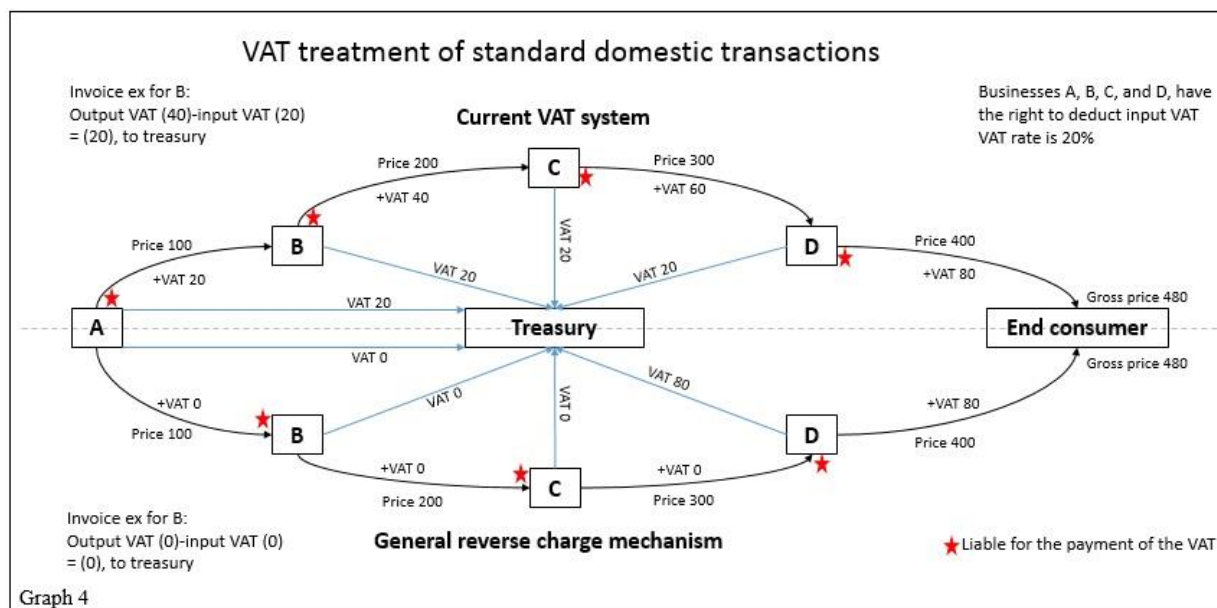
VAT treatment of standard domestic transactions

Invoice ex for B:
Output VAT (40)-input VAT (20)
= (20), to treasury

Current VAT system

Businesses A, B, C, and D, have the right to deduct input VAT
VAT rate is 20%

Price 200
+VAT 40
C
Price 300
+VAT 60
VAT 20
Price 100
+VAT 20
B
VAT 20
VAT 20
D
Price 400
+VAT 80
Gross price 480
A
VAT 20
Treasury
End consumer
VAT 0
Gross price 480
VAT 80
+VAT 0
Price 100
VAT 0
VAT 0
B
D
+VAT 80
Price 400
+VAT 0
+VAT 0
Price 200
C
Price 300

Invoice ex for B:
Output VAT (0)-input VAT (0)
= (0), to treasury

General reverse charge mechanism

Liable for the payment of the VAT

Graph 4